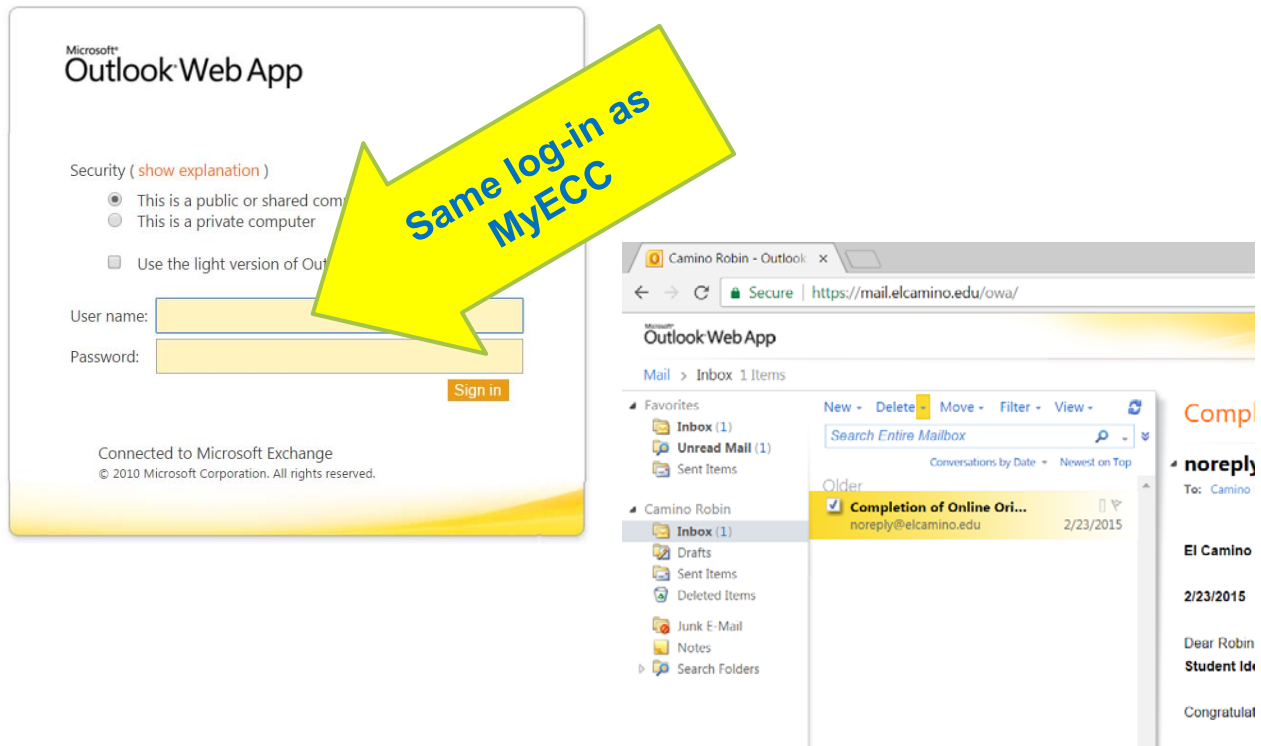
Microsoft®
Outlook Web App

Security ( show explanation )

This is a public or shared com
This is a private computer

Use the light version of Out

User name:
Password:

Sign in

Connected to Microsoft Exchange
© 2010 Microsoft Corporation. All rights reserved.

Same log-in as MyECC

Camino Robin - Outlook ×

Secure https://mail.elcamino.edu/owa/

Microsoft
Outlook Web App

Mail > Inbox 1 Items

Favorites
Inbox (1)
Unread Mail (1)
Sent Items

Camino Robin
Inbox (1)
Drafts
Sent Items
Deleted Items

Junk E-Mail
Notes
Search Folders

New Delete Move Filter View

Search Entire Mailbox

Conversations by Date Newest on Top

Older

Completion of Online Ori...
noreply@elcamino.edu 2/23/2015

Compl

noreply
To: Camino

El Camino

2/23/2015

Dear Robin
Student Ide

Congratulat